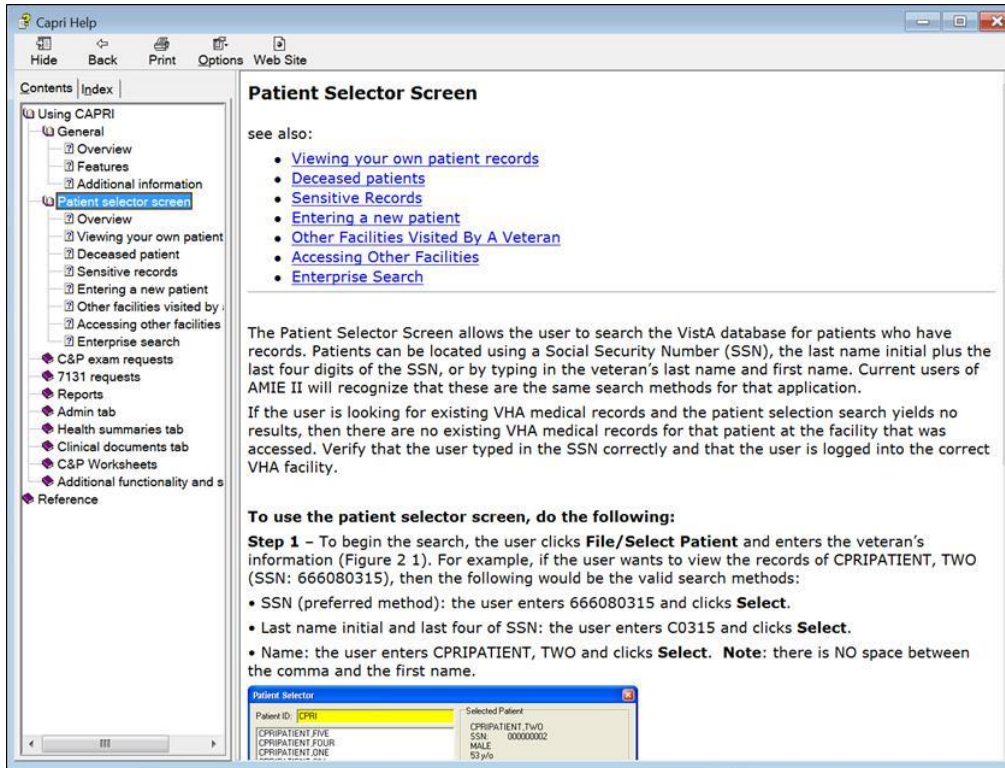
Capri Help

Hide Back Print Options Web Site

Contents Index

Using CAPRI
General
Overview
Features
Additional information
Patient selector screen
Overview
Viewing your own patient
Deceased patient
Sensitive records
Entering a new patient
Other facilities visited by
Accessing other facilities
Enterprise search
C&P exam requests
7131 requests
Reports
Admin tab
Health summaries tab
Clinical documents tab
C&P Worksheets
Additional functionality and s
Reference

Patient Selector Screen

see also:

- Viewing your own patient records
- Deceased patients
- Sensitive Records
- Entering a new patient
- Other Facilities Visited By A Veteran
- Accessing Other Facilities
- Enterprise Search

The Patient Selector Screen allows the user to search the VistA database for patients who have records. Patients can be located using a Social Security Number (SSN), the last name initial plus the last four digits of the SSN, or by typing in the veteran's last name and first name. Current users of AMIE II will recognize that these are the same search methods for that application.

If the user is looking for existing VHA medical records and the patient selection search yields no results, then there are no existing VHA medical records for that patient at the facility that was accessed. Verify that the user typed in the SSN correctly and that the user is logged into the correct VHA facility.

To use the patient selector screen, do the following:

Step 1 – To begin the search, the user clicks File/Select Patient and enters the veteran's information (Figure 2 1). For example, if the user wants to view the records of CPRIPATIENT, TWO (SSN: 666080315), then the following would be the valid search methods:

• SSN (preferred method): the user enters 666080315 and clicks Select.

• Last name initial and last four of SSN: the user enters C0315 and clicks Select.

• Name: the user enters CPRIPATIENT, TWO and clicks Select. Note: there is NO space between the comma and the first name.

Patient Selector
Patient ID: CPRI
CPRIPATIENT,FIVE
CPRIPATIENT,FOUR
CPRIPATIENT,ONE
Selected Patient
CPRIPATIENT,TWO
SSN: 000000002
MALE
53 y/o